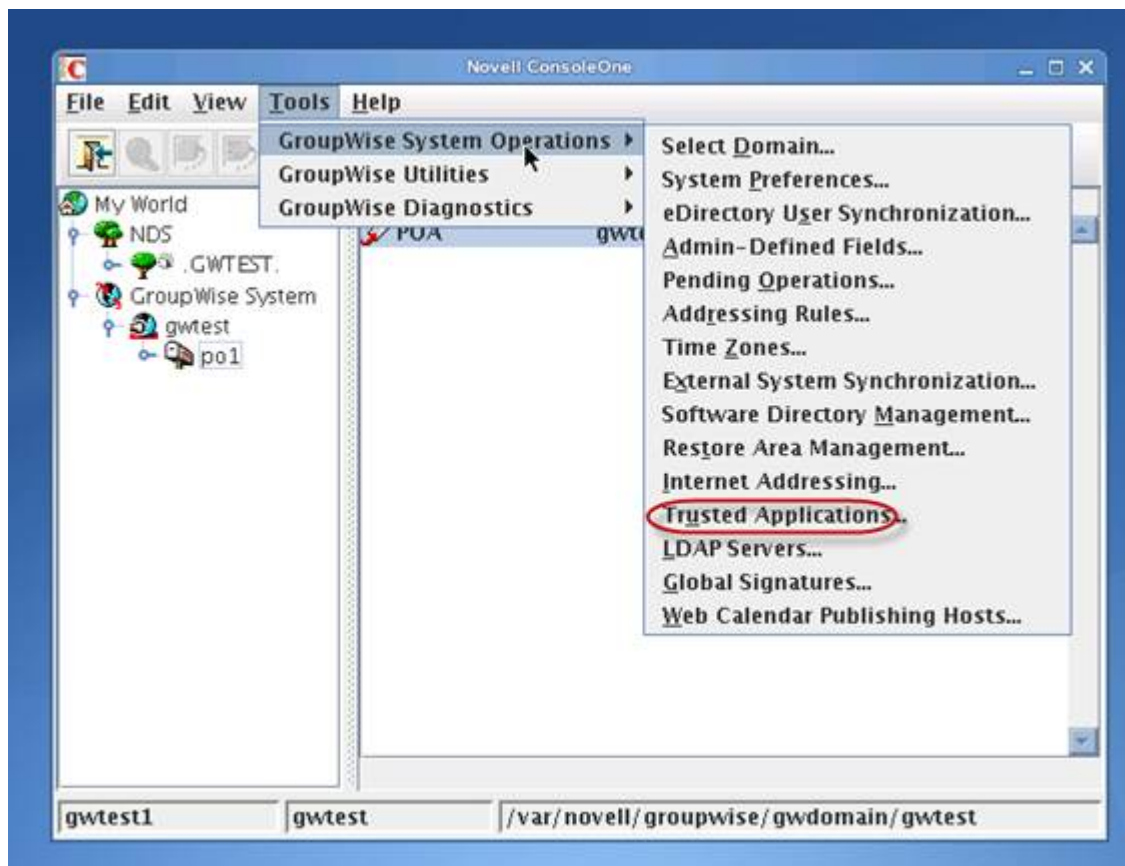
Novell ConsoleOne

File Edit View Tools Help

GroupWise System Operations
GroupWise Utilities
GroupWise Diagnostics

Select Domain...
System Preferences...
eDirectory User Synchronization...
Admin-Defined Fields...
Pending Operations...
Addressing Rules...
Time Zones...
External System Synchronization...
Software Directory Management...
Restore Area Management...
Internet Addressing...
Trusted Applications...
LDAP Servers...
Global Signatures...
Web Calendar Publishing Hosts...

My World
NDS
.GWTEST.
GroupWise System
gwtest
po1

POA
gwt

gwtest1
gwtest
/var/novell/groupwise/gwdomain/gwtest